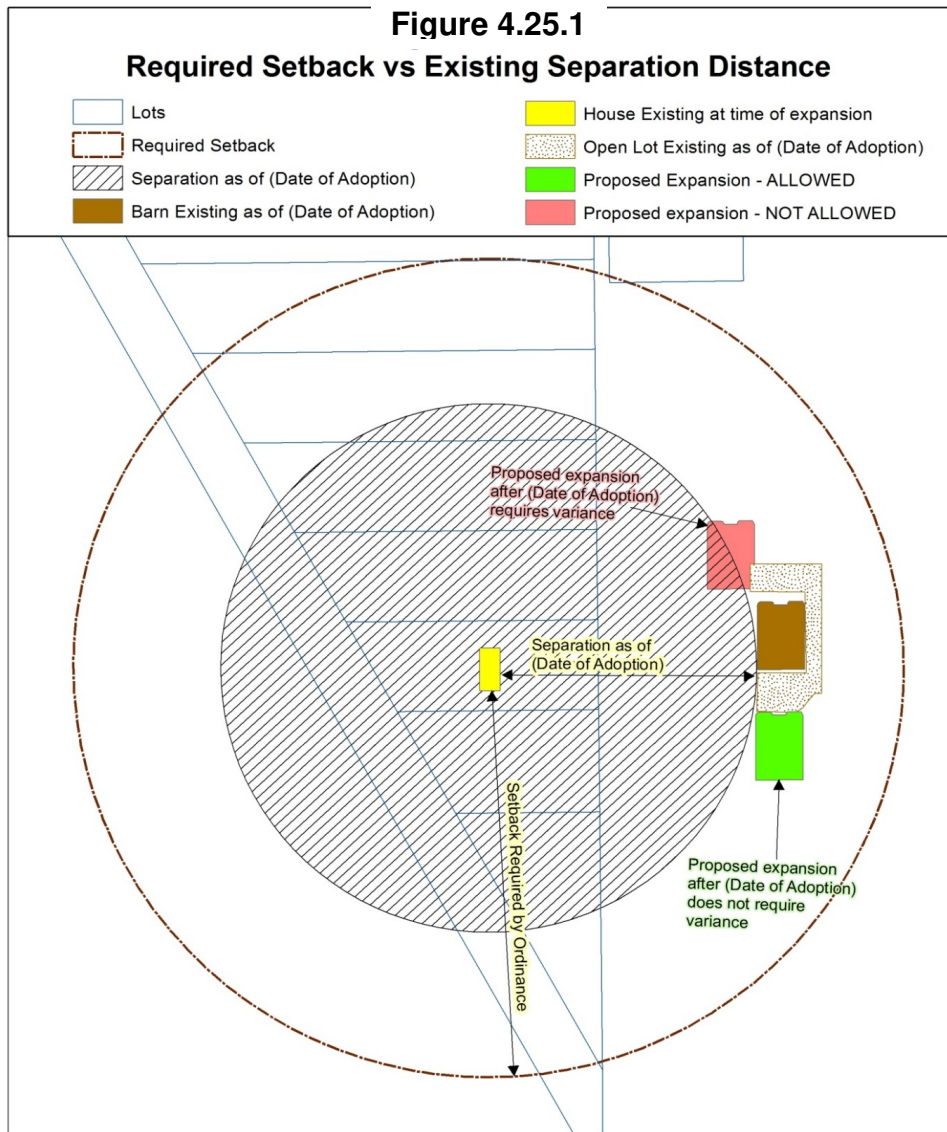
Figure 4.25.1

Required Setback vs Existing Separation Distance

Lots

Required Setback

Separation as of (Date of Adoption)

Barn Existing as of (Date of Adoption)

House Existing at time of expansion

Open Lot Existing as of (Date of Adoption)

Proposed Expansion - ALLOWED

Proposed expansion - NOT ALLOWED

Proposed expansion after (Date of Adoption) requires variance

Separation as of (Date of Adoption)

Setback Required by Ordinance

Proposed expansion after (Date of Adoption) does not require variance